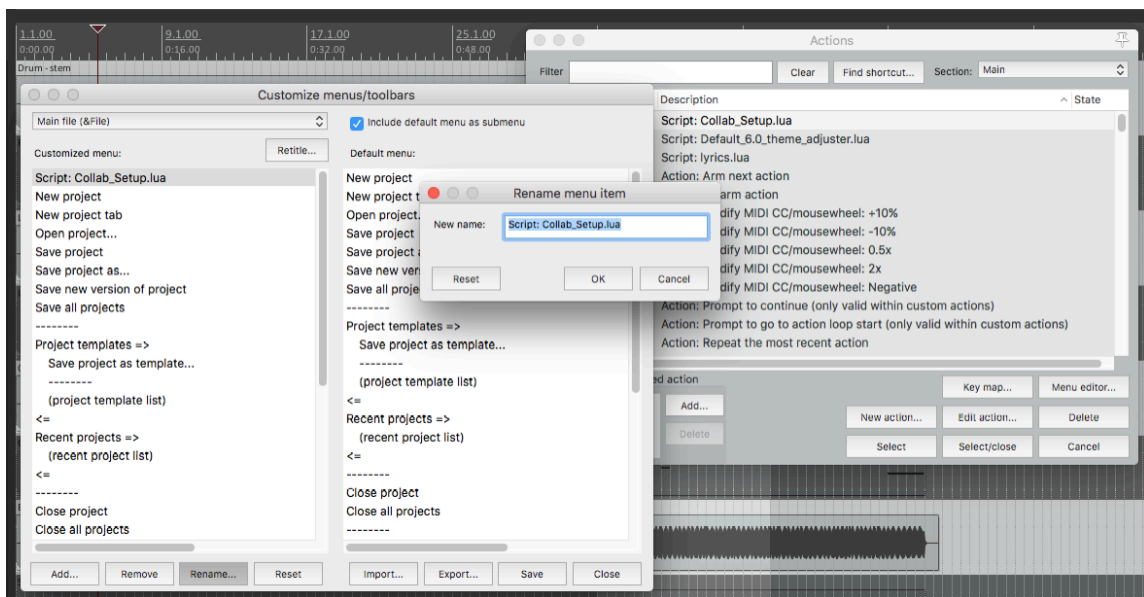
1.1.00
0:00.00
9.1.00
0:16.00
17.1.00
0:32.00
25.1.00
0:48.00
Drum - stem

Customize menus/toolbars

Main file (&File)
Include default menu as submenu
Customized menu:
Retitle...
Default menu:

Script: Collab_Setup.lua
New project
New project tab
Open project...
Save project
Save project as...
Save new version of project
Save all projects
--------
Project templates =>
Save project as template...
--------
(project template list)
<=
Recent projects =>
(recent project list)
<=
--------
Close project
Close all projects

New project
New project t
Open project.
Save project
Save project a
Save new ver
Save all proje
--------
Project templates =>
Save project as template...
--------
(project template list)
<=
Recent projects =>
(recent project list)
<=
--------
Close project
Close all projects
--------

Add...
Remove
Rename...
Reset
Import...
Export...
Save
Close

Rename menu item
New name:
Script: Collab_Setup.lua
Reset
OK
Cancel

Actions
Filter
Clear
Find shortcut...
Section:
Main
Description
State
Script: Collab_Setup.lua
Script: Default_6.0_theme_adjuster.lua
Script: lyrics.lua
Action: Arm next action
arm action
dify MIDI CC/mousewheel: +10%
dify MIDI CC/mousewheel: -10%
dify MIDI CC/mousewheel: 0.5x
dify MIDI CC/mousewheel: 2x
dify MIDI CC/mousewheel: Negative
Action: Prompt to continue (only valid within custom actions)
Action: Prompt to go to action loop start (only valid within custom actions)
Action: Repeat the most recent action
ed action
Add...
Delete
Key map...
Menu editor...
New action...
Edit action...
Delete
Select
Select/close
Cancel